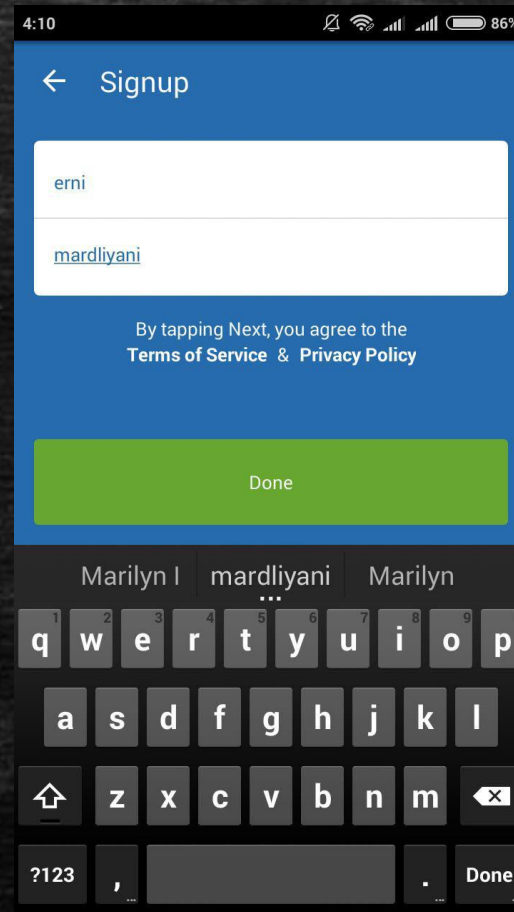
4:10 86%

Signup

erni

mardliyani

By tapping Next, you agree to the Terms of Service & Privacy Policy

Done

Marilyn I | mardliyani | Marilyn

q 1 w 2 e 3 r 4 t 5 y 6 u 7 i 8 o 9 p

a s d f g h j k l

z x c v b n m

?123 , . Done